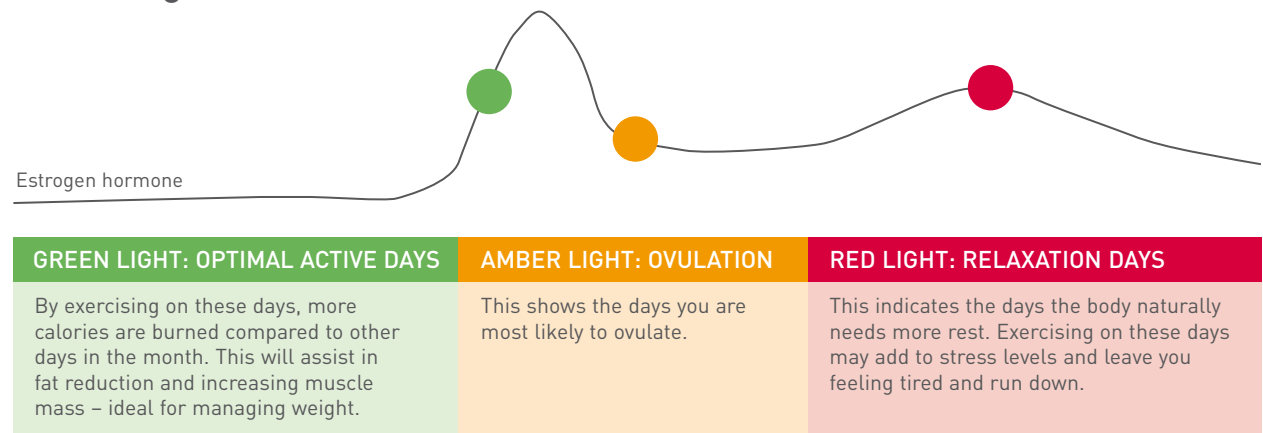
Estrogen hormone

| GREEN LIGHT: OPTIMAL ACTIVE DAYS | AMBER LIGHT: OVULATION | RED LIGHT: RELAXATION DAYS |
|---|---|---|
| By exercising on these days, more calories are burned compared to other days in the month. This will assist in fat reduction and increasing muscle mass – ideal for managing weight. | This shows the days you are most likely to ovulate. | This indicates the days the body naturally needs more rest. Exercising on these days may add to stress levels and leave you feeling tired and run down. |